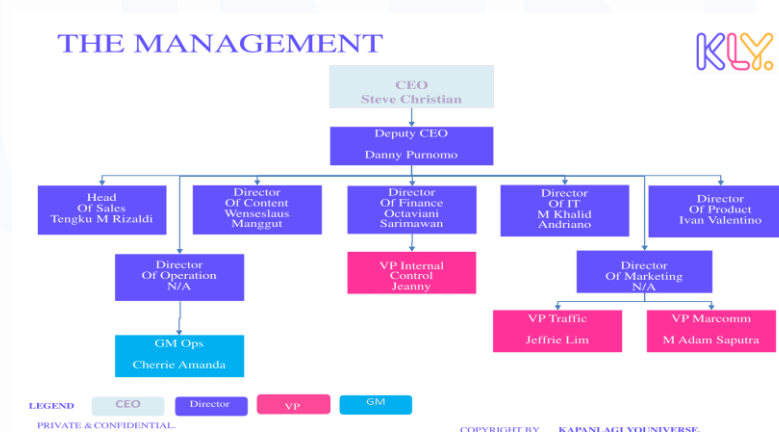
THE MANAGEMENT

KLY.

CEO
Steve Christian

Deputy CEO
Danny Purnomo

Head
Of Sales
Tengku M Rizaldi

Director
Of Content
Wenseslaus
Manggut

Director
Of Finance
Octaviani
Sarimawan

Director
Of IT
M Khalid
Andriano

Director
Of Product
Ivan Valentino

Director
Of Operation
N/A

VP Internal
Control
Jeanny

Director
Of Marketing
N/A

VP Traffic
Jeffrie Lim

VP Marcomm
M Adam Saputra

GM Ops
Cherrie Amanda

LEGEND CEO Director VP GM

PRIVATE & CONFIDENTIAL.

COPYRIGHT BY KAPANLAGI YOUNIVERSE.